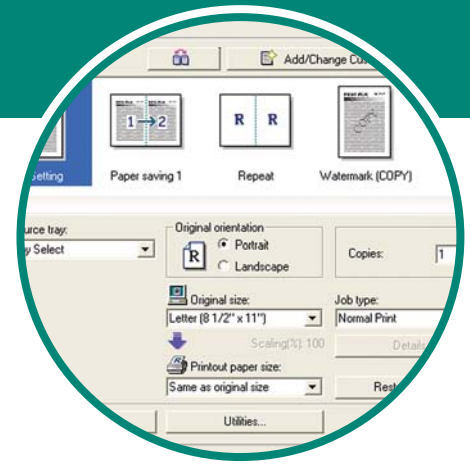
Add/Change Cu

1→2

R R

Setting

Paper saving 1

Repeat

Watermark (COPY)

urce tray:

y Select

Original orientation

R

Portrait

Landscape

Copies:

1

Original size:

Letter [8 1/2" x 11"]

Job type:

Normal Print

Scaling(%): 100

Detail

Printout paper size:

Same as original size

Rest

Utilities...